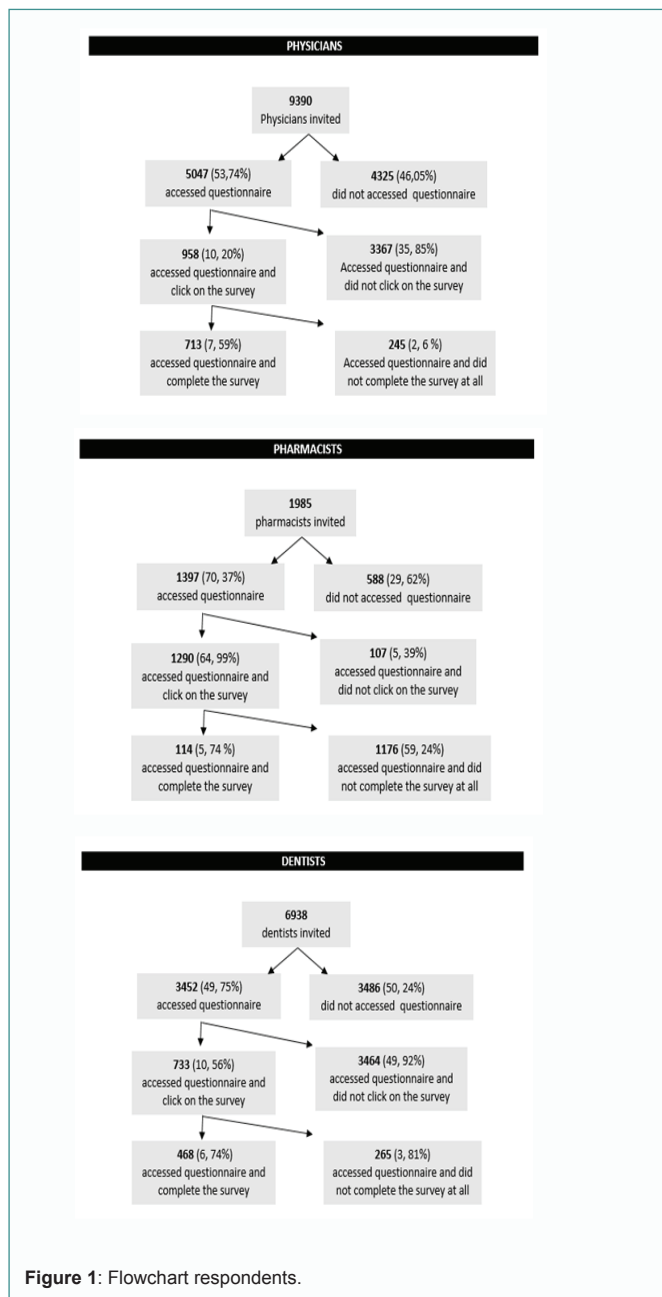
PHYSICIANS

9390
Physicians invited

5047 (53,74%)
accessed questionnaire

4325 (46,05%)
did not accessed questionnaire

958 (10, 20%)
accessed questionnaire and click on the survey

3367 (35, 85%)
Accessed questionnaire and did not click on the survey

713 (7, 59%)
accessed questionnaire and complete the survey

245 (2, 6 %)
Accessed questionnaire and did not complete the survey at all

PHARMACISTS

1985
pharmacists invited

1397 (70, 37%)
accessed questionnaire

588 (29, 62%)
did not accessed questionnaire

1290 (64, 99%)
accessed questionnaire and click on the survey

107 (5, 39%)
accessed questionnaire and did not click on the survey

114 (5, 74 %)
accessed questionnaire and complete the survey

1176 (59, 24%)
accessed questionnaire and did not complete the survey at all

DENTISTS

6938
dentists invited

3452 (49, 75%)
accessed questionnaire

3486 (50, 24%)
did not accessed questionnaire

733 (10, 56%)
accessed questionnaire and click on the survey

3464 (49, 92%)
accessed questionnaire and did not click on the survey

468 (6, 74%)
accessed questionnaire and complete the survey

265 (3, 81%)
accessed questionnaire and did not complete the survey at all

Figure 1: Flowchart respondents.